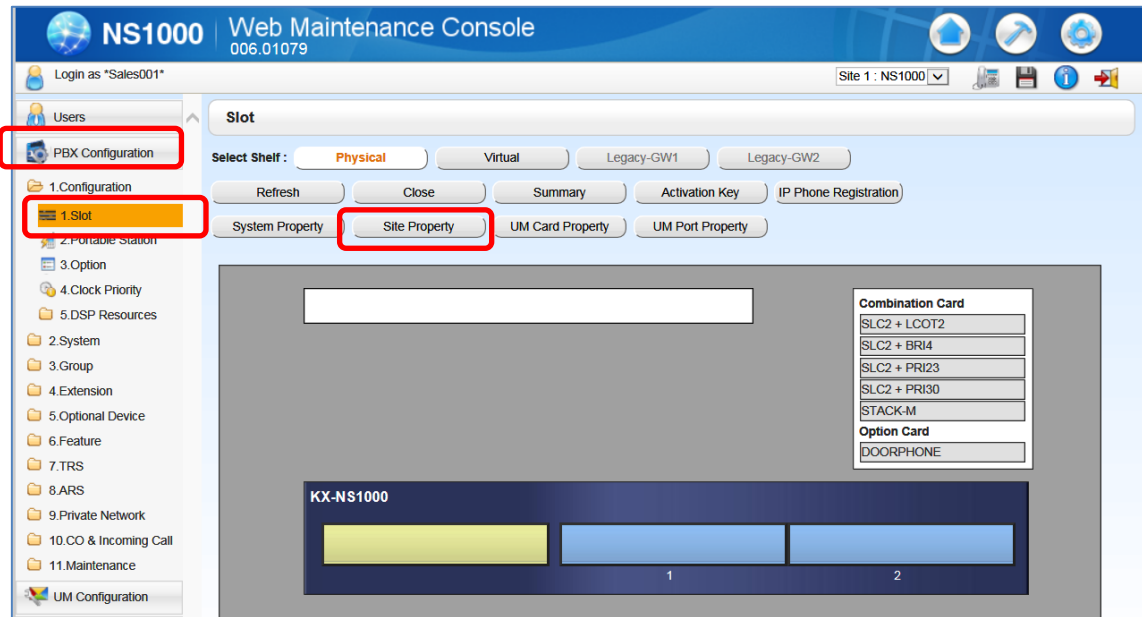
NS1000 | Web Maintenance Console
006.01079

Login as "Sales001"

Site 1 : NS1000

Users

PBX Configuration

1.Configuration
1.Slot
2.Portable Station
3.Option
4.Clock Priority
5.DSP Resources
2.System
3.Group
4.Extension
5.Optional Device
6.Feature
7.TRS
8.ARS
9.Private Network
10.CO & Incoming Call
11.Maintenance

UM Configuration

Slot

Select Shelf : Physical | Virtual | Legacy-GW1 | Legacy-GW2

Refresh | Close | Summary | Activation Key | IP Phone Registration

System Property | Site Property | UM Card Property | UM Port Property

Combination Card
SLC2 + LCOT2
SLC2 + BRI4
SLC2 + PRI23
SLC2 + PRI30
STACK-M
Option Card
DOORPHONE

KX-NS1000

1

2